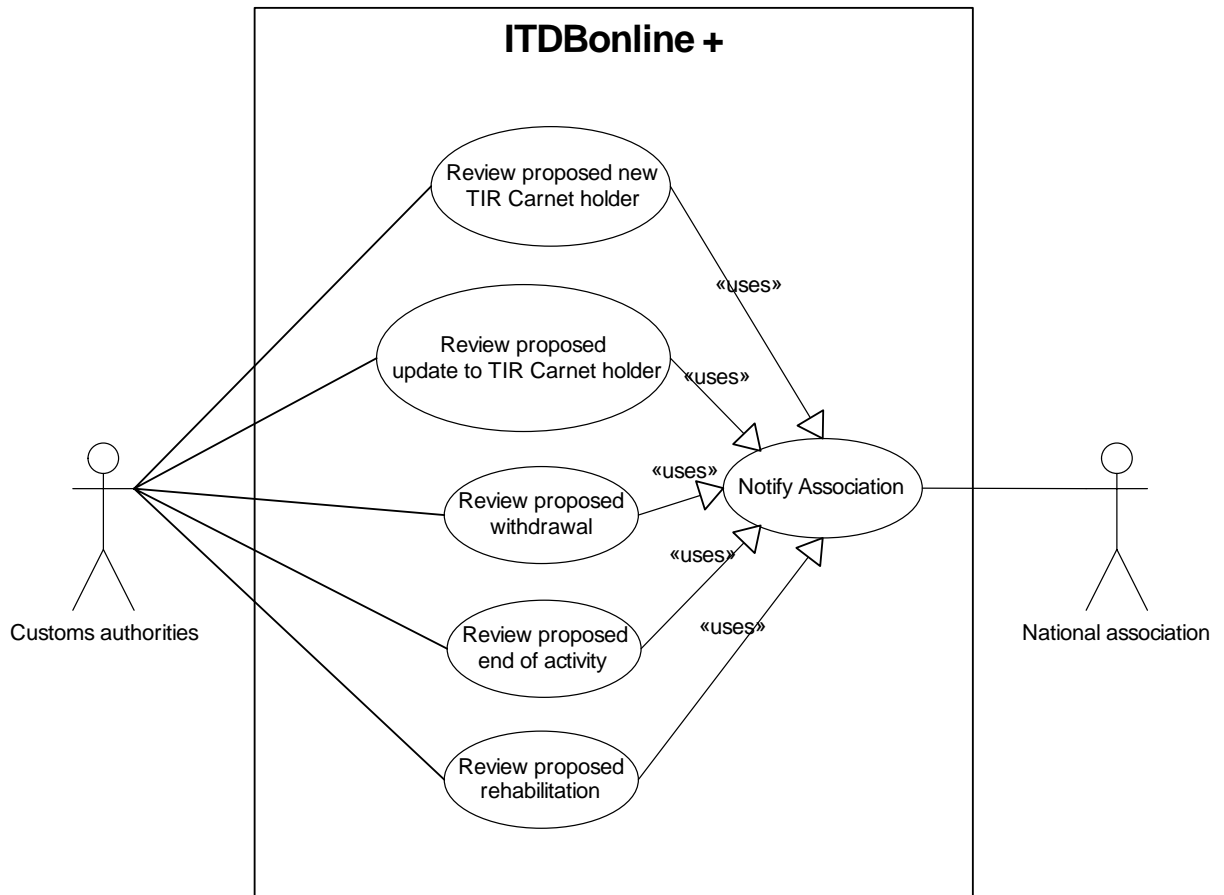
ITDBonline +

Review proposed new TIR Carnet holder

«uses»

Review proposed update to TIR Carnet holder

«uses»

«uses»

Review proposed withdrawal

Notify Association

«uses»

Review proposed end of activity

«uses»

Review proposed rehabilitation

Customs authorities

National association